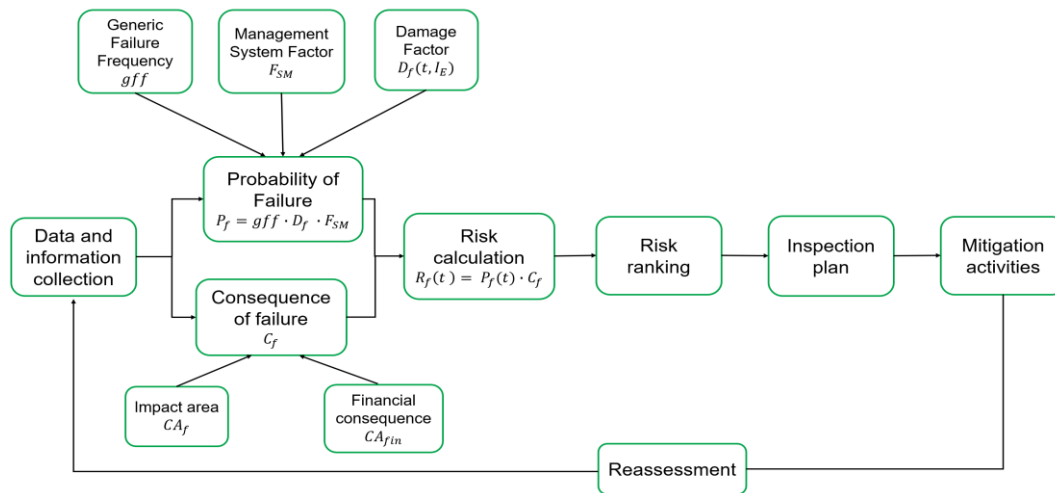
Generic Failure Frequency
$gff$

Management System Factor
$F_{SM}$

Damage Factor
$D_f(t, I_E)$

Probability of Failure
$P_f = gff \cdot D_f \cdot F_{SM}$

Data and information collection

Consequence of failure
$C_f$

Risk calculation
$R_f(t) = P_f(t) \cdot C_f$

Risk ranking

Inspection plan

Mitigation activities

Impact area
$CA_f$

Financial consequence
$CA_{fin}$

Reassessment